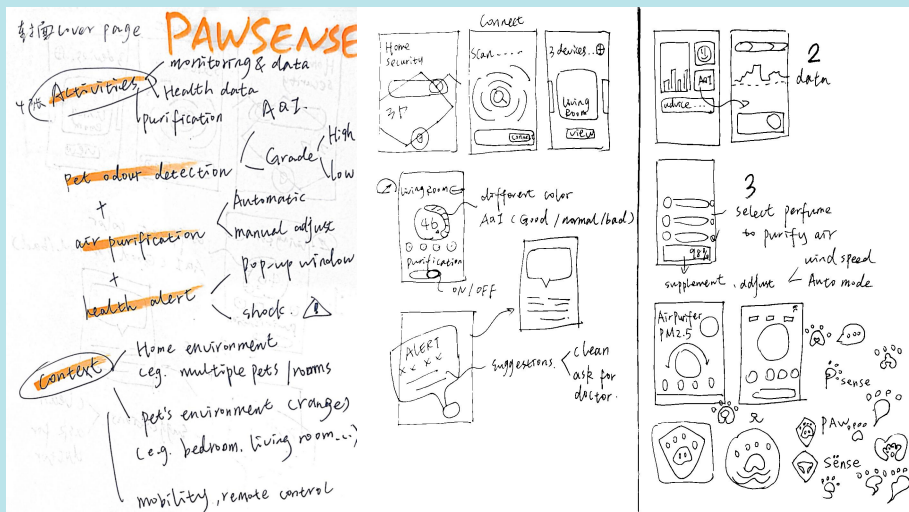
封面 cover page PAWSENSE

4个 Activities
monitoring & data
Health data
purification
AQI
Grade
High
low
pet odour detection
+
Automatic
air purification
manual adjust
+
pop-up window
health alert
shock ⚠

content
Home environment
(e.g. multiple pets / rooms
pet's environment changes
(e.g. bedroom, living room...)
mobility, remote control

Connect
Home Security
3户
Scan......
connect
3 devices...
living Room
view
1
living room
46
purification
different color
AQI (Good / normal / bad)
ON/OFF
ALERT
suggestions.
Clean
ask for doctor.

2
data
AQI
advice......
3
select perfume to purify air
supplement. adjust
wind speed
Auto mode
Air Purifier
PM2.5
sense
PAW
sense